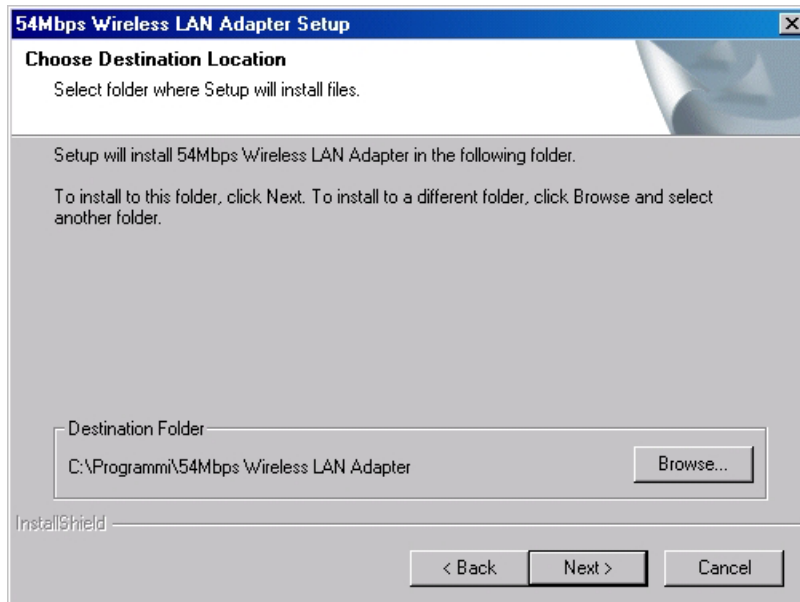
54Mbps Wireless LAN Adapter Setup

Choose Destination Location
Select folder where Setup will install files.

Setup will install 54Mbps Wireless LAN Adapter in the following folder.

To install to this folder, click Next. To install to a different folder, click Browse and select another folder.

Destination Folder
C:\Programmi\54Mbps Wireless LAN Adapter

Browse...

InstallShield

< Back

Next >

Cancel